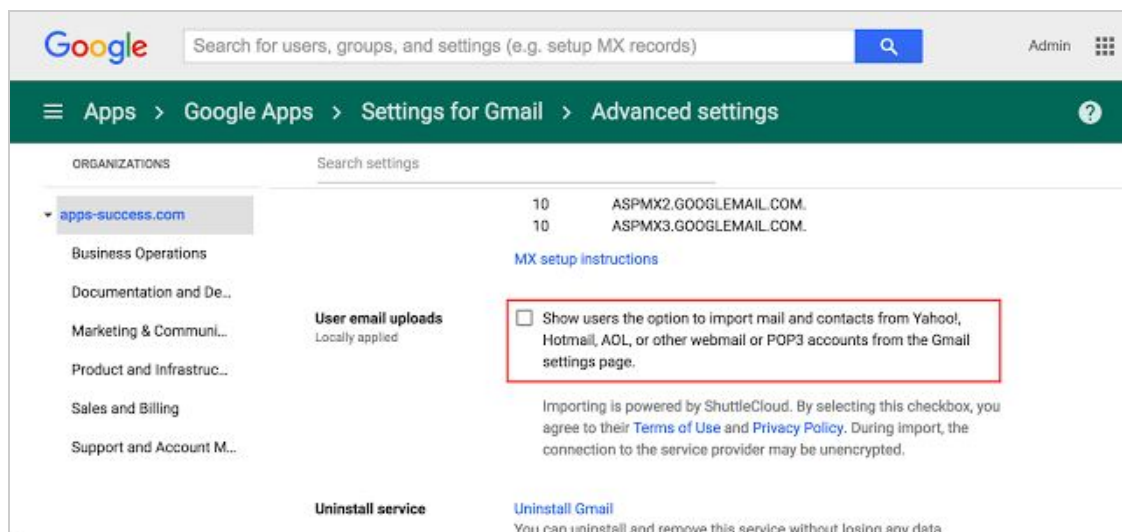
Google Search for users, groups, and settings (e.g. setup MX records) Admin

Apps > Google Apps > Settings for Gmail > Advanced settings

ORGANIZATIONS

Search settings

apps-success.com

Business Operations

Documentation and De...

Marketing & Communi...

Product and Infrastruc...

Sales and Billing

Support and Account M...

10 ASPMX2.GOOGLEMAIL.COM.
10 ASPMX3.GOOGLEMAIL.COM.

MX setup instructions

User email uploads
Locally applied

Show users the option to import mail and contacts from Yahoo!, Hotmail, AOL, or other webmail or POP3 accounts from the Gmail settings page.

Importing is powered by ShuttleCloud. By selecting this checkbox, you agree to their Terms of Use and Privacy Policy. During import, the connection to the service provider may be unencrypted.

Uninstall service

Uninstall Gmail
You can uninstall and remove this service without losing any data.